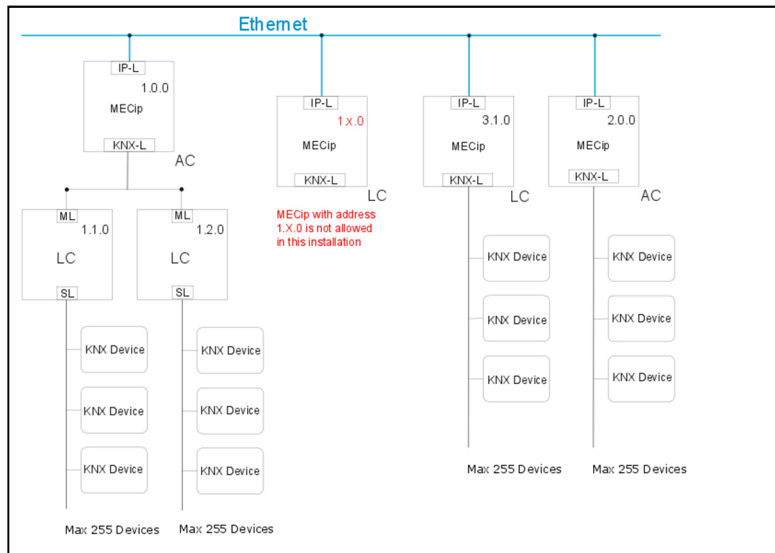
Ethernet

IP-L
1.0.0
MECip
KNX-L
AC

ML
1.1.0
LC
SL

KNX Device
KNX Device
KNX Device

Max 255 Devices

ML
1.2.0
LC
SL

KNX Device
KNX Device
KNX Device

Max 255 Devices

IP-L
1 x.0
MECip
KNX-L
LC

MECip with address 1.X.0 is not allowed in this installation

IP-L
3.1.0
MECip
KNX-L
LC

KNX Device
KNX Device
KNX Device

Max 255 Devices

IP-L
2.0.0
MECip
KNX-L
AC

KNX Device
KNX Device
KNX Device

Max 255 Devices